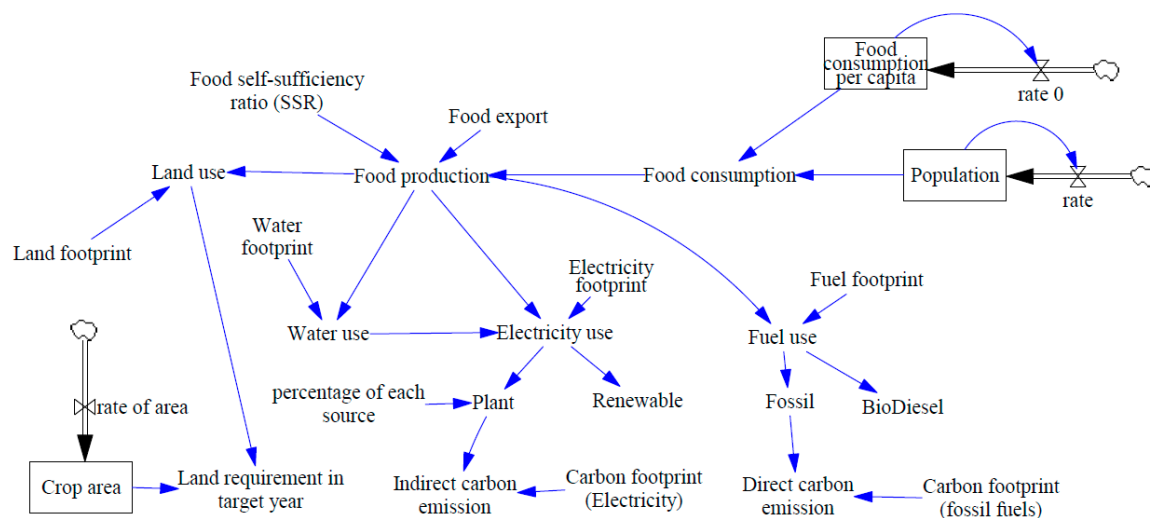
Food consumption per capita

rate 0

Food self-sufficiency ratio (SSR)

Food export

Land use

Food production

Food consumption

Population

rate

Land footprint

Water footprint

Electricity footprint

Fuel footprint

Water use

Electricity use

Fuel use

rate of area

percentage of each source

Plant

Renewable

Fossil

BioDiesel

Crop area

Land requirement in target year

Indirect carbon emission

Carbon footprint (Electricity)

Direct carbon emission

Carbon footprint (fossil fuels)